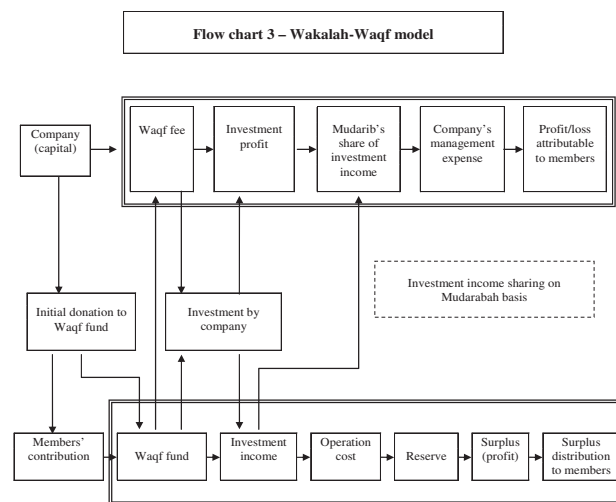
Flow chart 3 – Wakalah-Waqf model

Company (capital)

Waqf fee

Investment profit

Mudarib's share of investment income

Company's management expense

Profit/loss attributable to members

Investment income sharing on Mudarabah basis

Initial donation to Waqf fund

Investment by company

Members' contribution

Waqf fund

Investment income

Operation cost

Reserve

Surplus (profit)

Surplus distribution to members